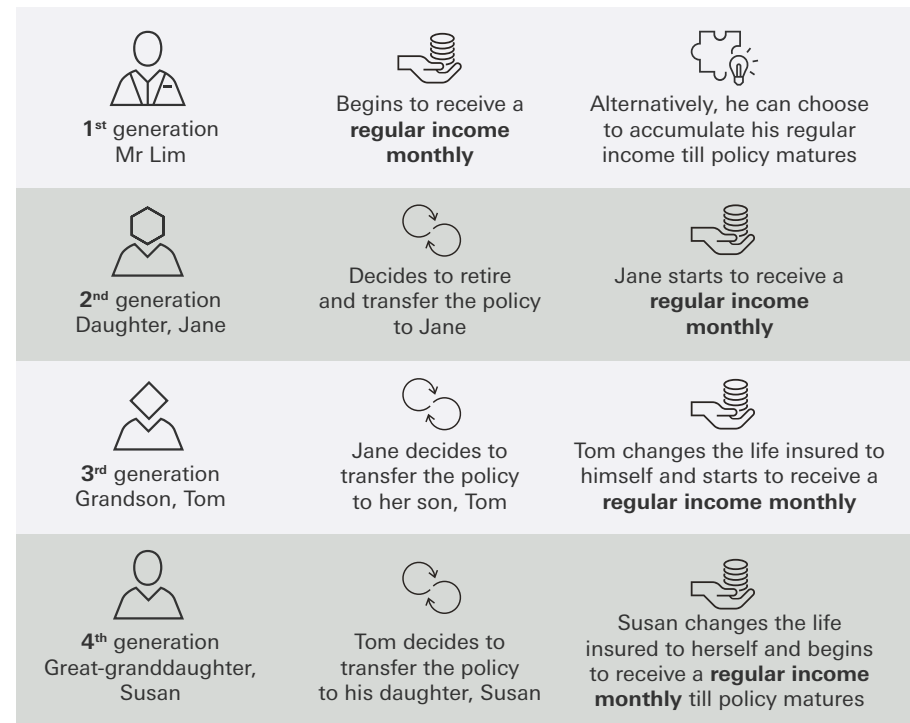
1st generation Mr Lim

Begins to receive a **regular income monthly**

Alternatively, he can choose to accumulate his regular income till policy matures

2nd generation Daughter, Jane

Decides to retire and transfer the policy to Jane

Jane starts to receive a **regular income monthly**

3rd generation Grandson, Tom

Jane decides to transfer the policy to her son, Tom

Tom changes the life insured to himself and starts to receive a **regular income monthly**

4th generation Great-granddaughter, Susan

Tom decides to transfer the policy to his daughter, Susan

Susan changes the life insured to herself and begins to receive a **regular income monthly** till policy matures